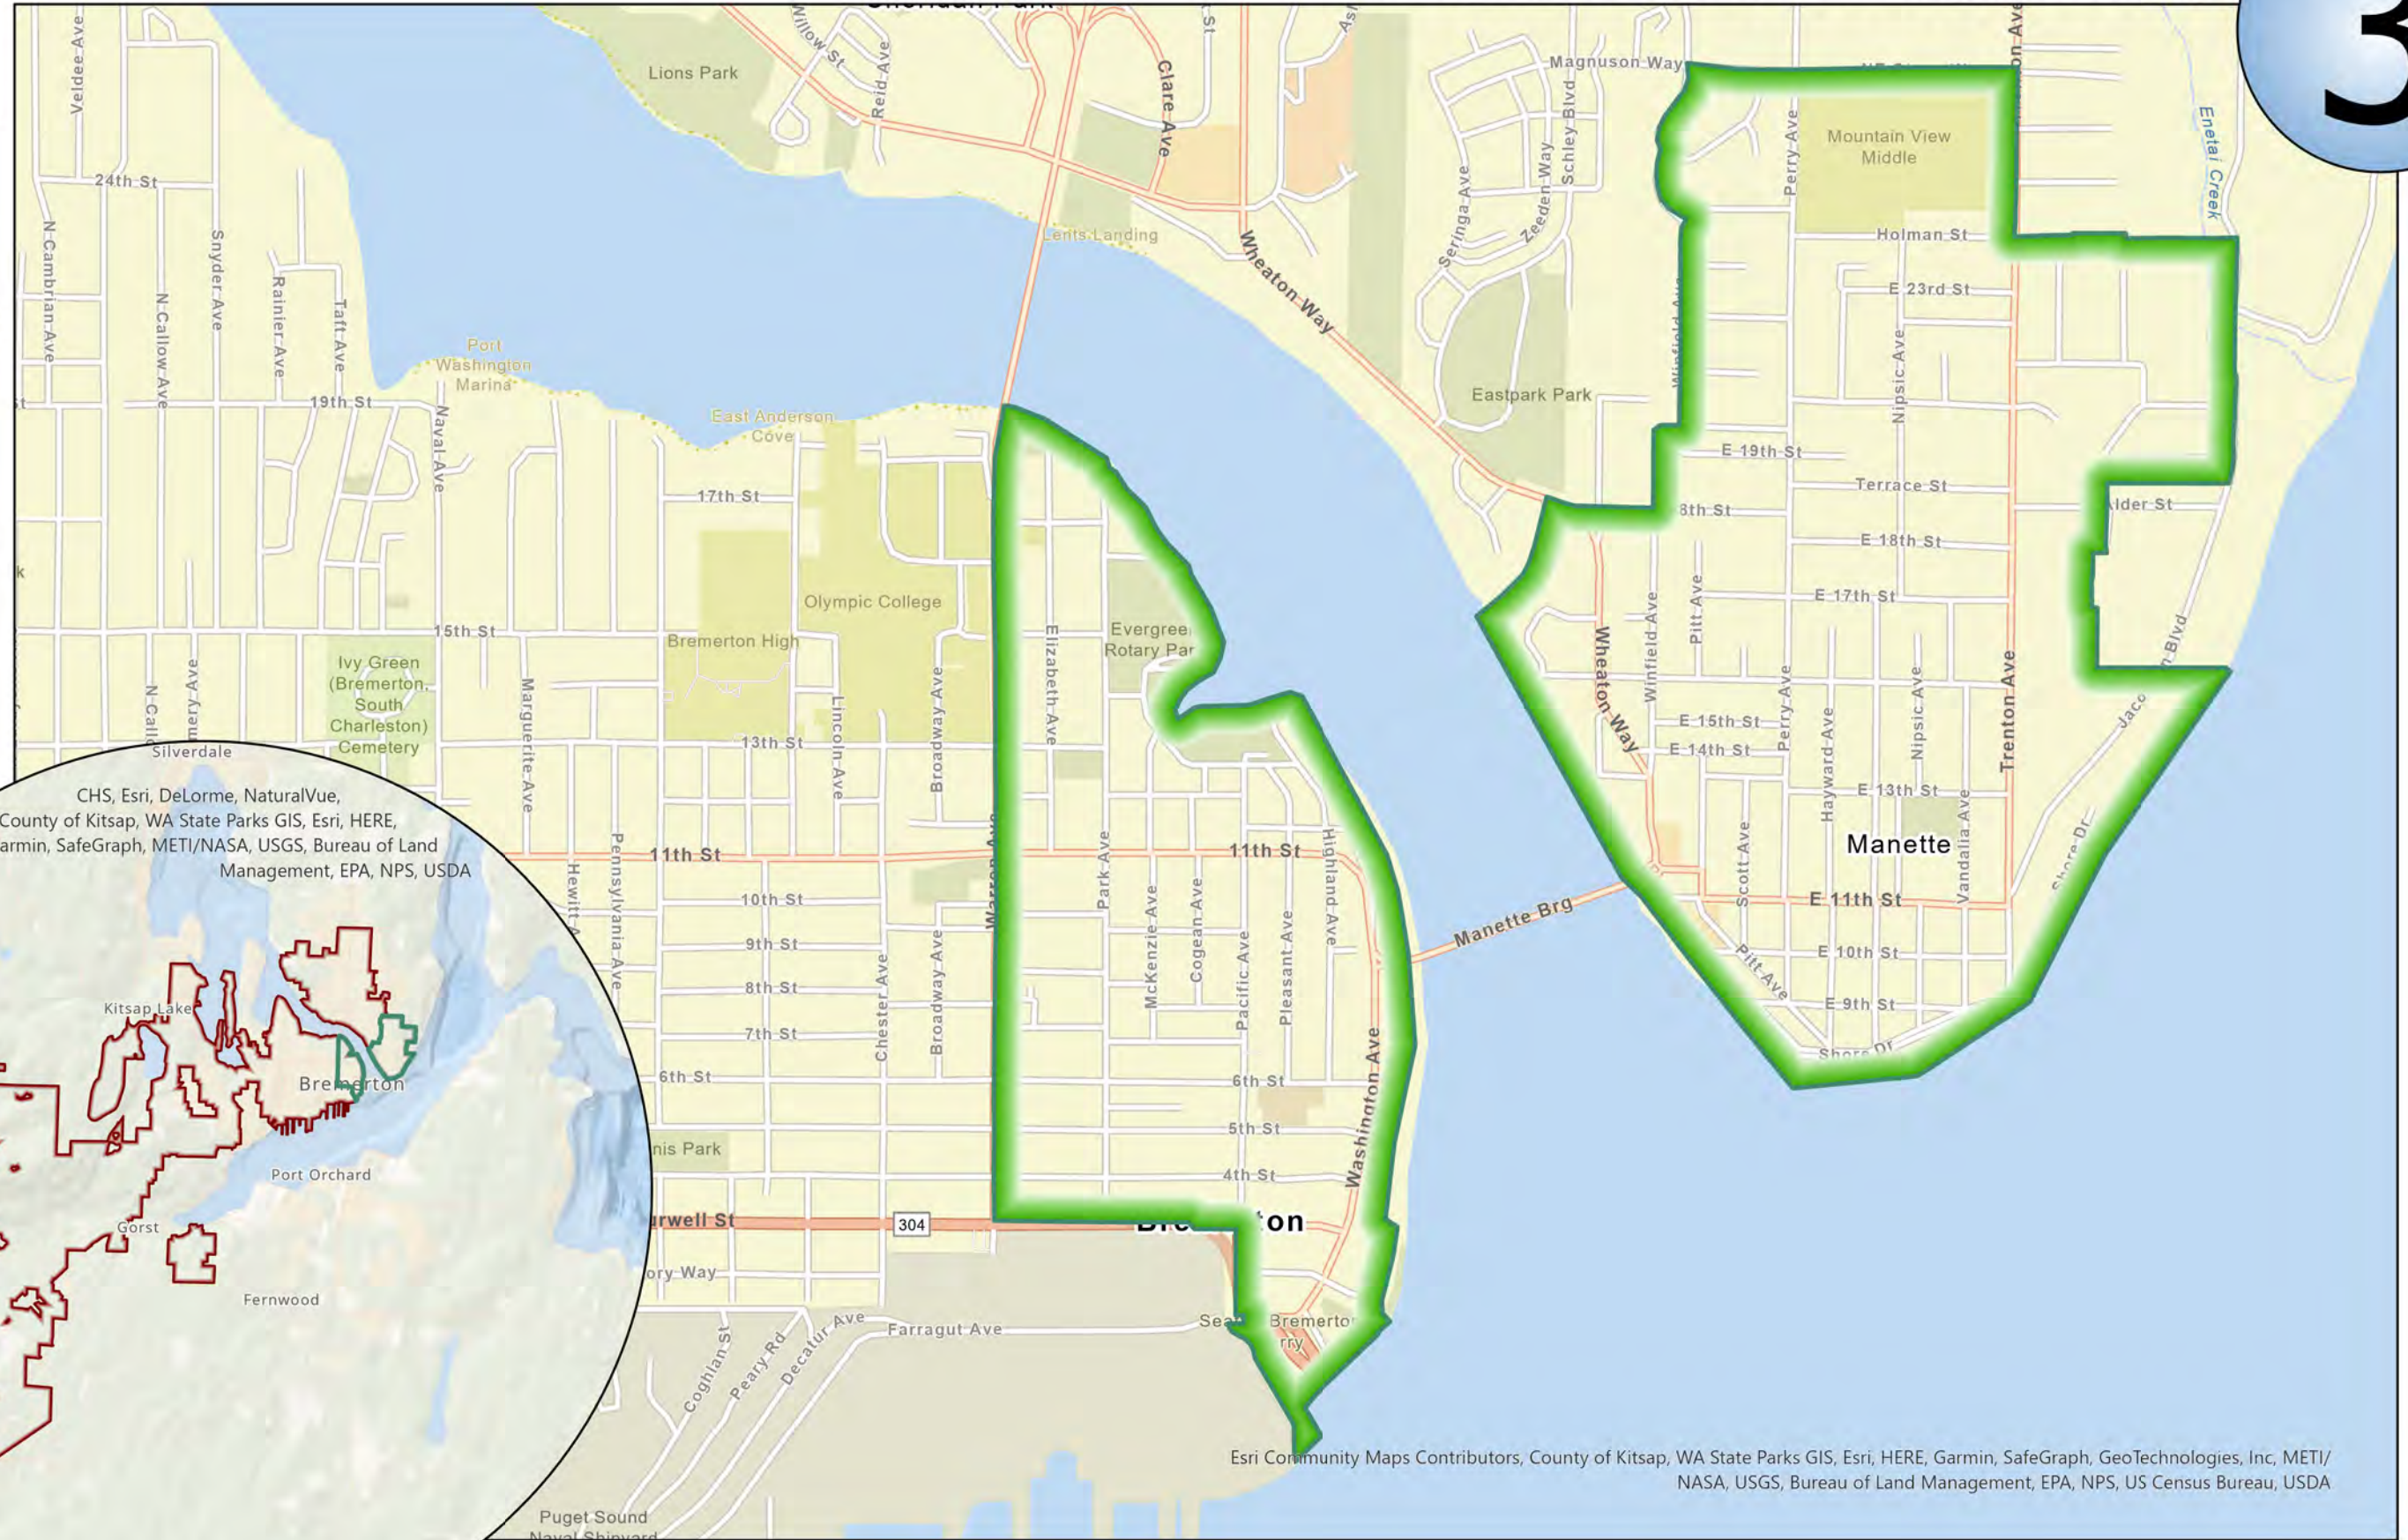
3

Lions Park
Willow St
Reid Ave
Clare Ave
Magnuson Way
Mountain View Middle
Enetai Creek
Veldee Ave
24th St
N Cambrian Ave
N Callow Ave
Snyder Ave
Rainier Ave
Taft Ave
Lents Landing
Wheaton Way
Seringa Ave
Zeeden Way
Schley Blvd
Perry Ave
Holman St
E 23rd St
Winfield Ave
Nipsic Ave
Port Washington Marina
19th St
Naval Ave
East Anderson Cove
Eastpark Park
E 19th St
Terrace St
Alder St
17th St
8th St
E 18th St
Olympic College
E 17th St
15th St
Bremerton High
Ivy Green (Bremerton, South Charleston) Cemetery
Elizabeth Ave
Evergreen Rotary Par
Wheaton Way
Winfield Ave
Pitt Ave
Marguerite Ave
Lincoln Ave
Broadway Ave
13th St
E 15th St
E 14th St
Perry Ave
Hayward Ave
Nipsic Ave
Trenton Ave
E 13th St
Silverdale
CHS, Esri, DeLorme, NaturalVue, County of Kitsap, WA State Parks GIS, Esri, HERE, armin, SafeGraph, METI/NASA, USGS, Bureau of Land Management, EPA, NPS, USDA
Manette
Vandalia Ave
Scott Ave
Shore Dr
11th St
Warren Ave
11th St
Highland Ave
Hewitt
Pennsylvania Ave
10th St
Park Ave
McKenzie Ave
Cogean Ave
Pacific Ave
Pleasant Ave
E 11th St
Manette Brg
9th St
8th St
Chester Ave
Broadway Ave
E 10th St
Pitt Ave
E 9th St
Kitsap Lake
7th St
Shore Dr
Bremerton
6th St
6th St
Washington Ave
5th St
nis Park
4th St
Port Orchard
rwell St
304
Gorst
ory Way
Fernwood
Coghlan St
Peary Rd
Decatur Ave
Farragut Ave
Sea Bremerto rry
Esri Community Maps Contributors, County of Kitsap, WA State Parks GIS, Esri, HERE, Garmin, SafeGraph, GeoTechnologies, Inc, METI/NASA, USGS, Bureau of Land Management, EPA, NPS, US Census Bureau, USDA
Puget Sound Naval Shipyard